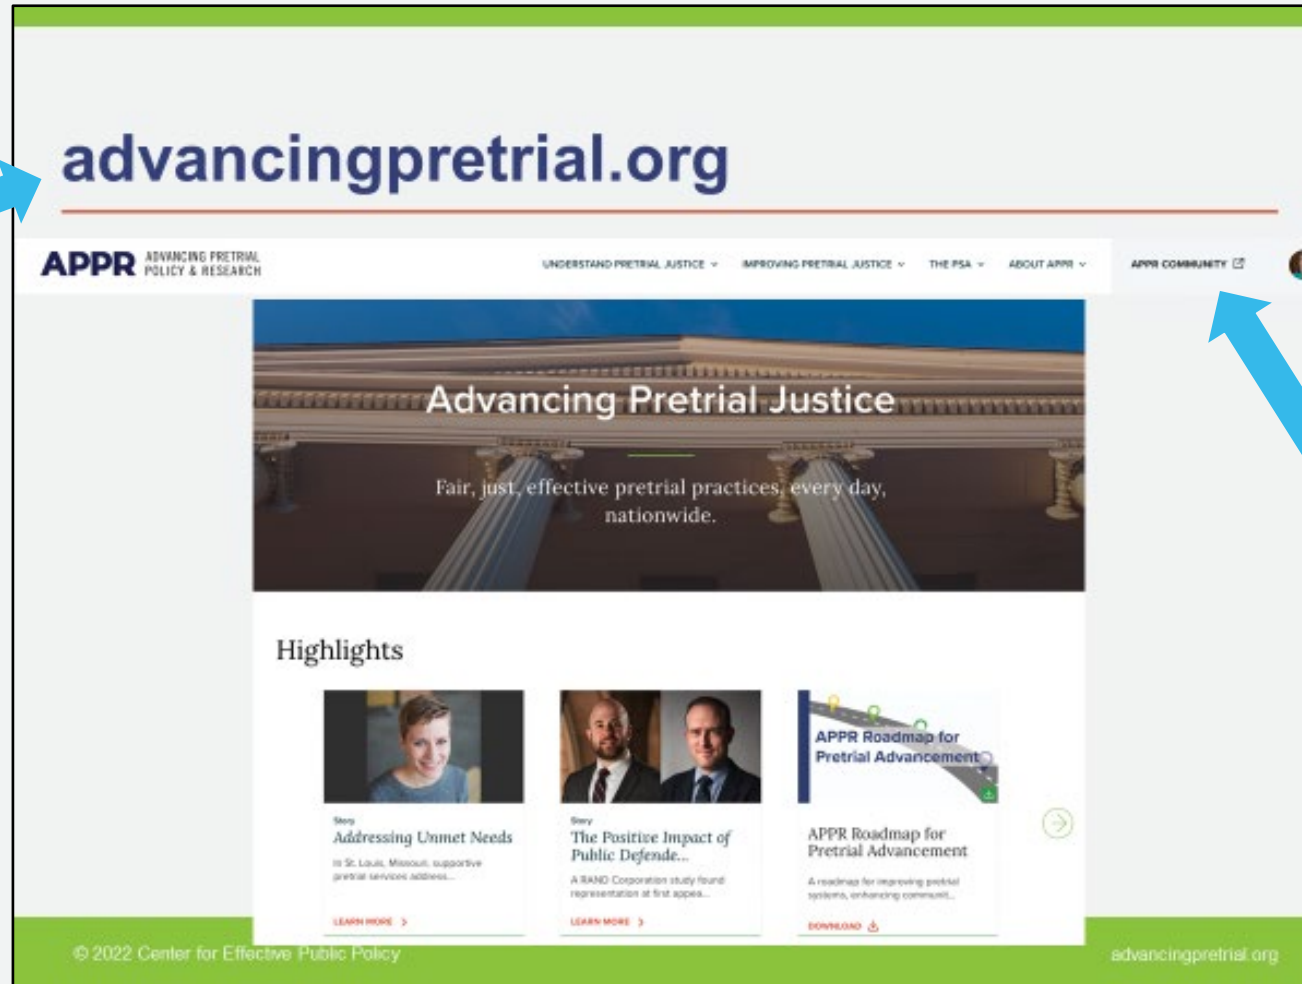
advancingpretrial.org

APPR ADVANCING PRETRIAL POLICY & RESEARCH

UNDERSTAND PRETRIAL JUSTICE IMPROVING PRETRIAL JUSTICE THE PSA ABOUT APPR APPR COMMUNITY

Advancing Pretrial Justice

Fair, just, effective pretrial practices, every day, nationwide.

Highlights

Story
Addressing Unmet Needs
In St. Louis, Missouri, supportive pretrial services address...
LEARN MORE

Story
The Positive Impact of Public Defende...
A RAND Corporation study found representation at first appea...
LEARN MORE

APPR Roadmap for Pretrial Advancement

APPR Roadmap for Pretrial Advancement
A roadmap for improving pretrial systems, enhancing communit...
DOWNLOAD

© 2022 Center for Effective Public Policy

advancingpretrial.org